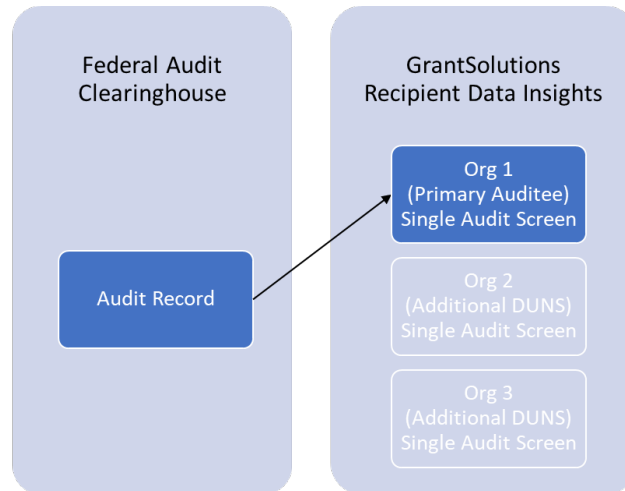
Federal Audit Clearinghouse

Audit Record

GrantSolutions Recipient Data Insights

Org 1
(Primary Auditee)
Single Audit Screen

Org 2
(Additional DUNS)
Single Audit Screen

Org 3
(Additional DUNS)
Single Audit Screen